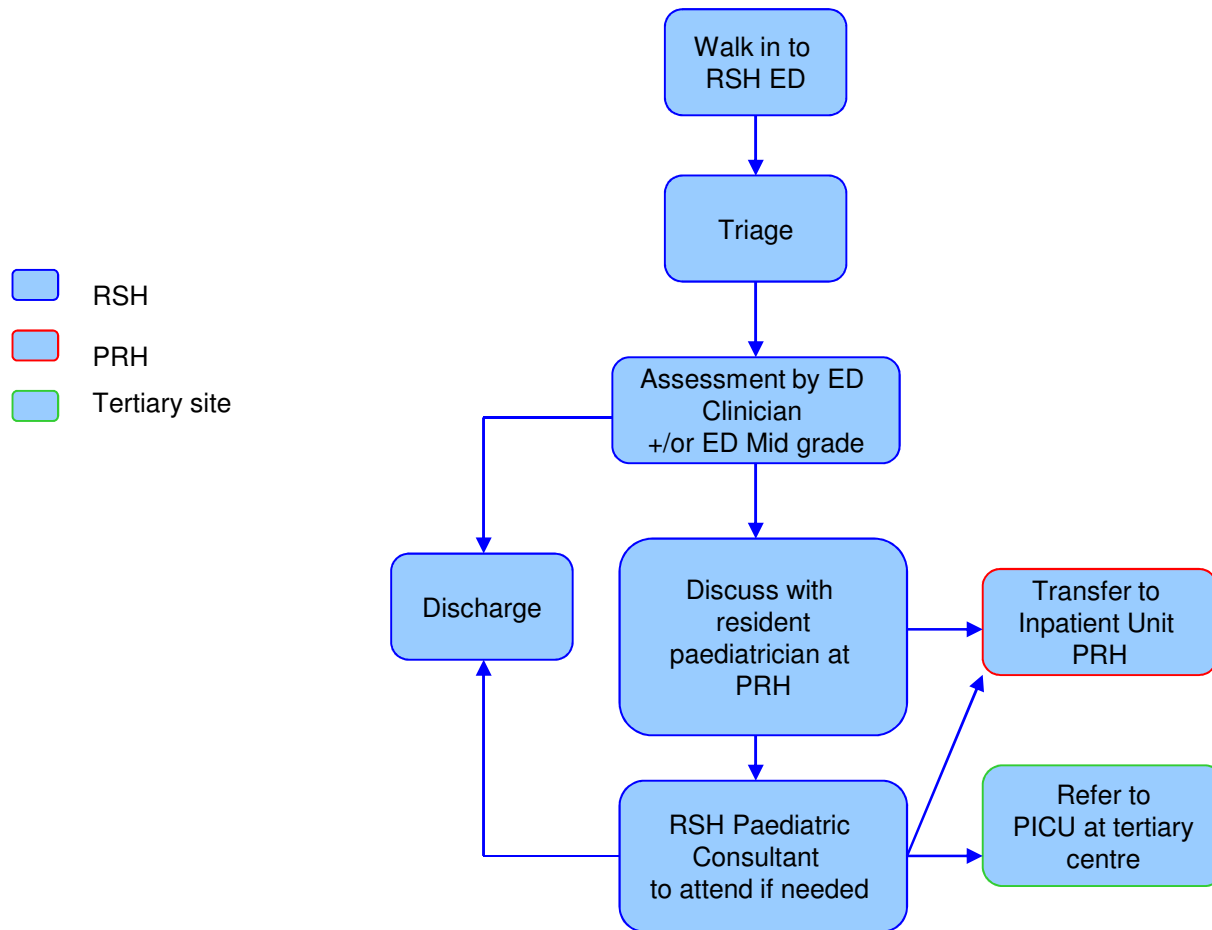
RSH

PRH

Tertiary site

Walk in to RSH ED

Triage

Assessment by ED Clinician +/or ED Mid grade

Discharge

Discuss with resident paediatrician at PRH

Transfer to Inpatient Unit PRH

RSH Paediatric Consultant to attend if needed

Refer to PICU at tertiary centre